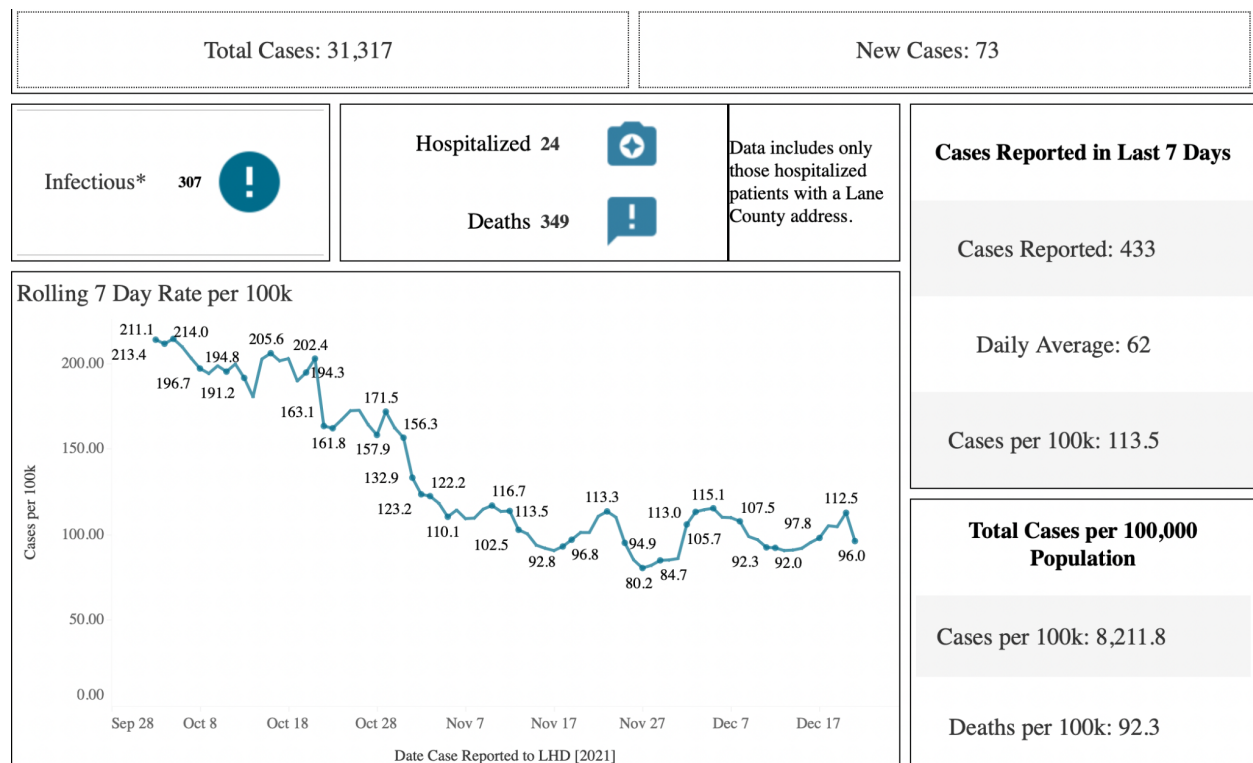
Total Cases: 31,317

New Cases: 73

Infectious* 307

Hospitalized 24

Deaths 349

Data includes only those hospitalized patients with a Lane County address.

Cases Reported in Last 7 Days

Cases Reported: 433

Daily Average: 62

Cases per 100k: 113.5

Rolling 7 Day Rate per 100k

Cases per 100k

200.00
150.00
100.00
50.00
0.00

211.1 213.4 214.0 196.7 194.8 191.2 205.6 202.4 194.3 163.1 161.8 171.5 157.9 156.3 132.9 123.2 122.2 110.1 116.7 102.5 113.5 92.8 96.8 113.3 94.9 80.2 84.7 113.0 115.1 105.7 107.5 92.3 92.0 97.8 112.5 96.0

Sep 28 Oct 8 Oct 18 Oct 28 Nov 7 Nov 17 Nov 27 Dec 7 Dec 17

Date Case Reported to LHD [2021]

Total Cases per 100,000 Population

Cases per 100k: 8,211.8

Deaths per 100k: 92.3